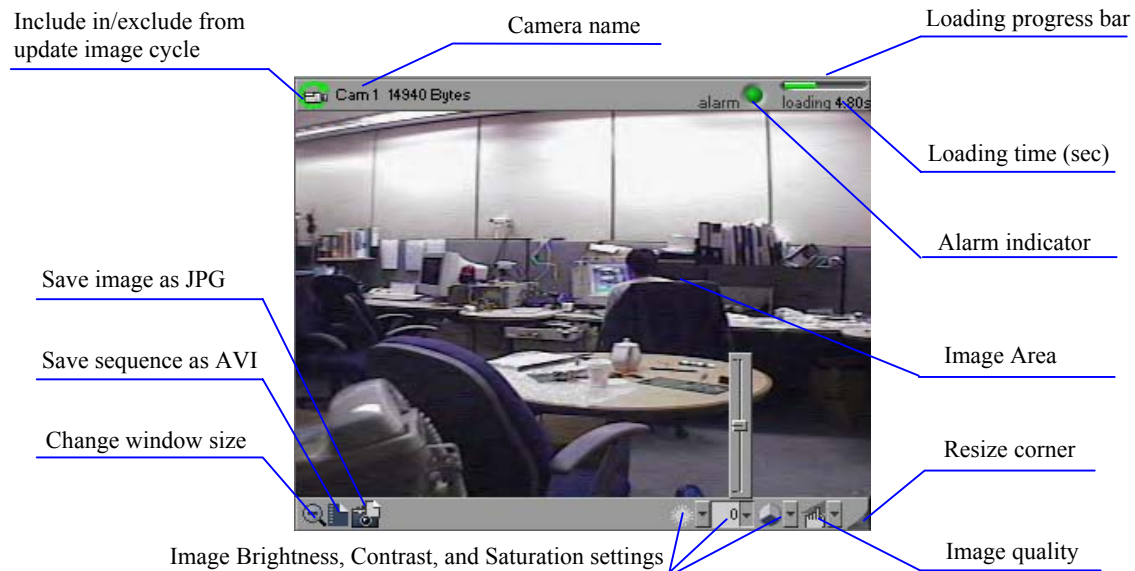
Include in/exclude from update image cycle

Camera name

Loading progress bar

Cam 1 14940 Bytes

alarm

loading 4.80s

Loading time (sec)

Alarm indicator

Save image as JPG

Image Area

Save sequence as AVI

Change window size

Resize corner

0

Image Brightness, Contrast, and Saturation settings

Image quality